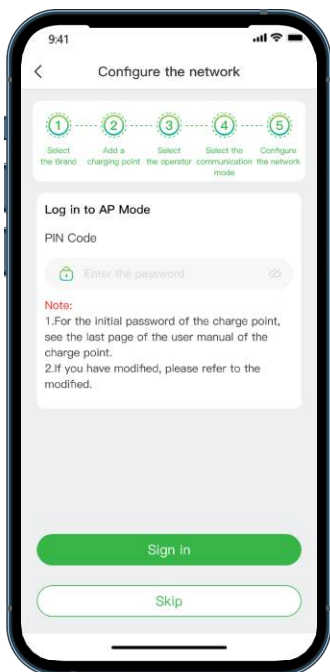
9:41

<

Configure the network

1 Select the Brand

2 Add a charging point

3 Select the operator

4 Select the communication mode

5 Configure the network

Log in to AP Mode

PIN Code

Enter the password

Note:
1.For the initial password of the charge point, see the last page of the user manual of the charge point.
2.If you have modified, please refer to the modified.

Sign in

Skip